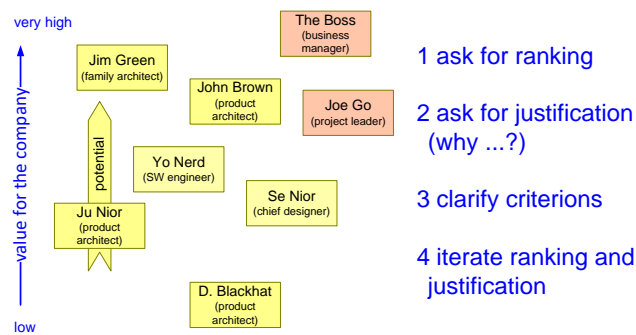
very high

value for the company

low

The Boss
(business manager)

Jim Green
(family architect)

John Brown
(product architect)

Joe Go
(project leader)

potential

Yo Nerd
(SW engineer)

Se Nior
(chief designer)

Ju Nior
(product architect)

D. Blackhat
(product architect)

1 ask for ranking

2 ask for justification (why ...?)

3 clarify criterions

4 iterate ranking and justification